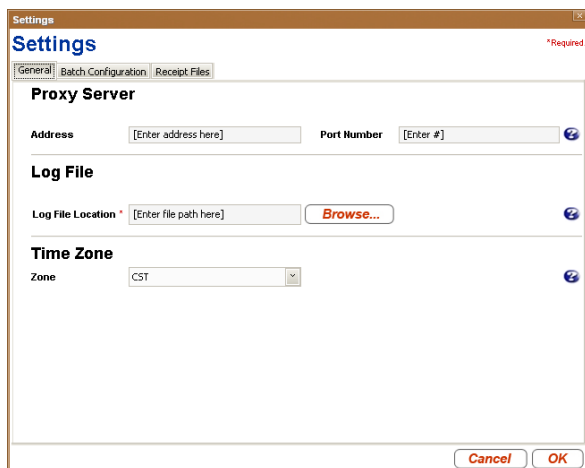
Settings

Settings

*Required

General | Batch Configuration | Receipt Files

Proxy Server

Address [Enter address here] Port Number [Enter #]

Log File

Log File Location * [Enter file path here] Browse...

Time Zone

Zone CST

Cancel OK